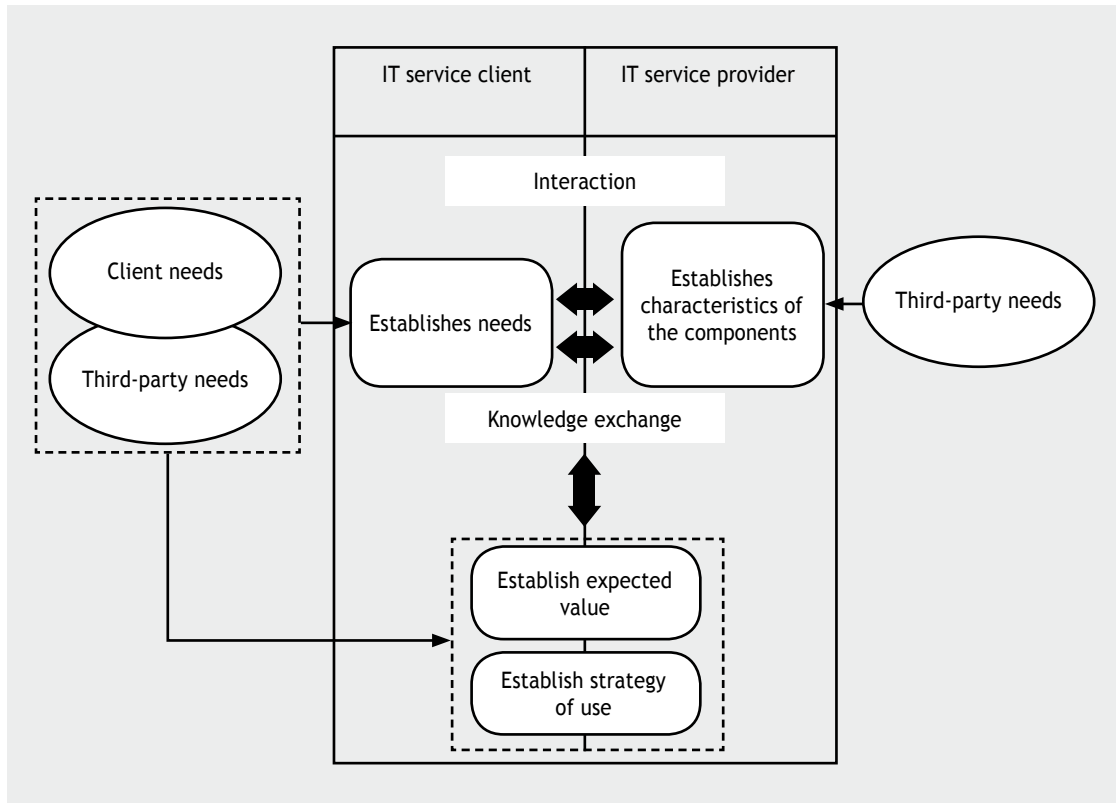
IT service client

IT service provider

Interaction

Client needs

Third-party needs

Establishes needs

Establishes characteristics of the components

Third-party needs

Knowledge exchange

Establish expected value

Establish strategy of use